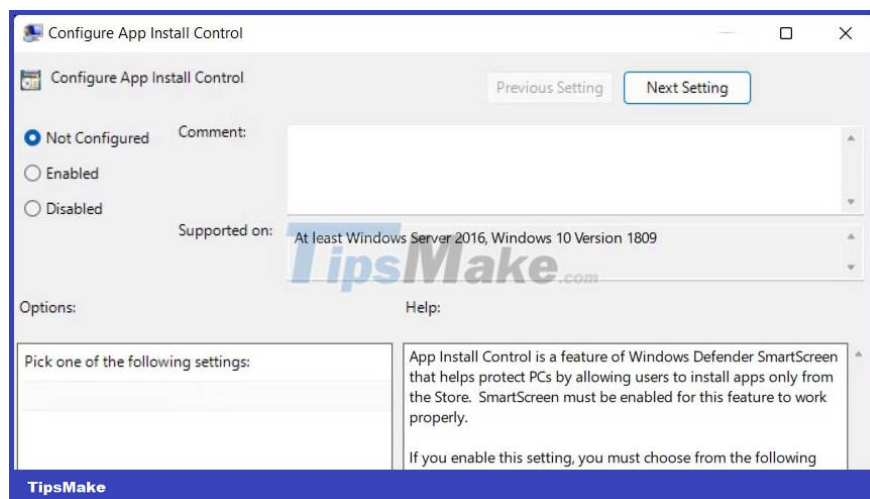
Configure App Install Control

Configure App Install Control

Previous Setting

Next Setting

Not Configured

Enabled

Disabled

Comment:

Supported on:

At least Windows Server 2016, Windows 10 Version 1809

TipsMake.com

Options:

Help:

Pick one of the following settings:

App Install Control is a feature of Windows Defender SmartScreen that helps protect PCs by allowing users to install apps only from the Store. SmartScreen must be enabled for this feature to work properly.

If you enable this setting, you must choose from the following

TipsMake